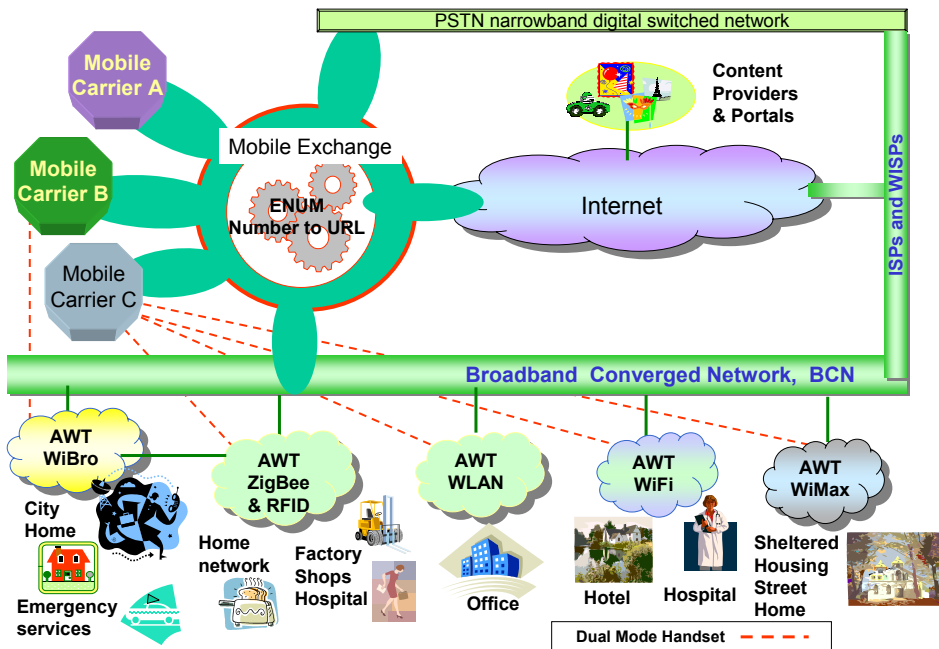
PSTN narrowband digital switched network

Mobile Carrier A

Mobile Carrier B

Mobile Carrier C

Mobile Exchange

ENUM Number to URL

Content Providers & Portals

Internet

ISPs and WISPs

Broadband Converged Network, BCN

AWT WiBro

AWT ZigBee & RFID

AWT WLAN

AWT WiFi

AWT WiMax

City Home

Emergency services

Home network

Factory Shops Hospital

Office

Hotel

Hospital

Sheltered Housing Street Home

Dual Mode Handset